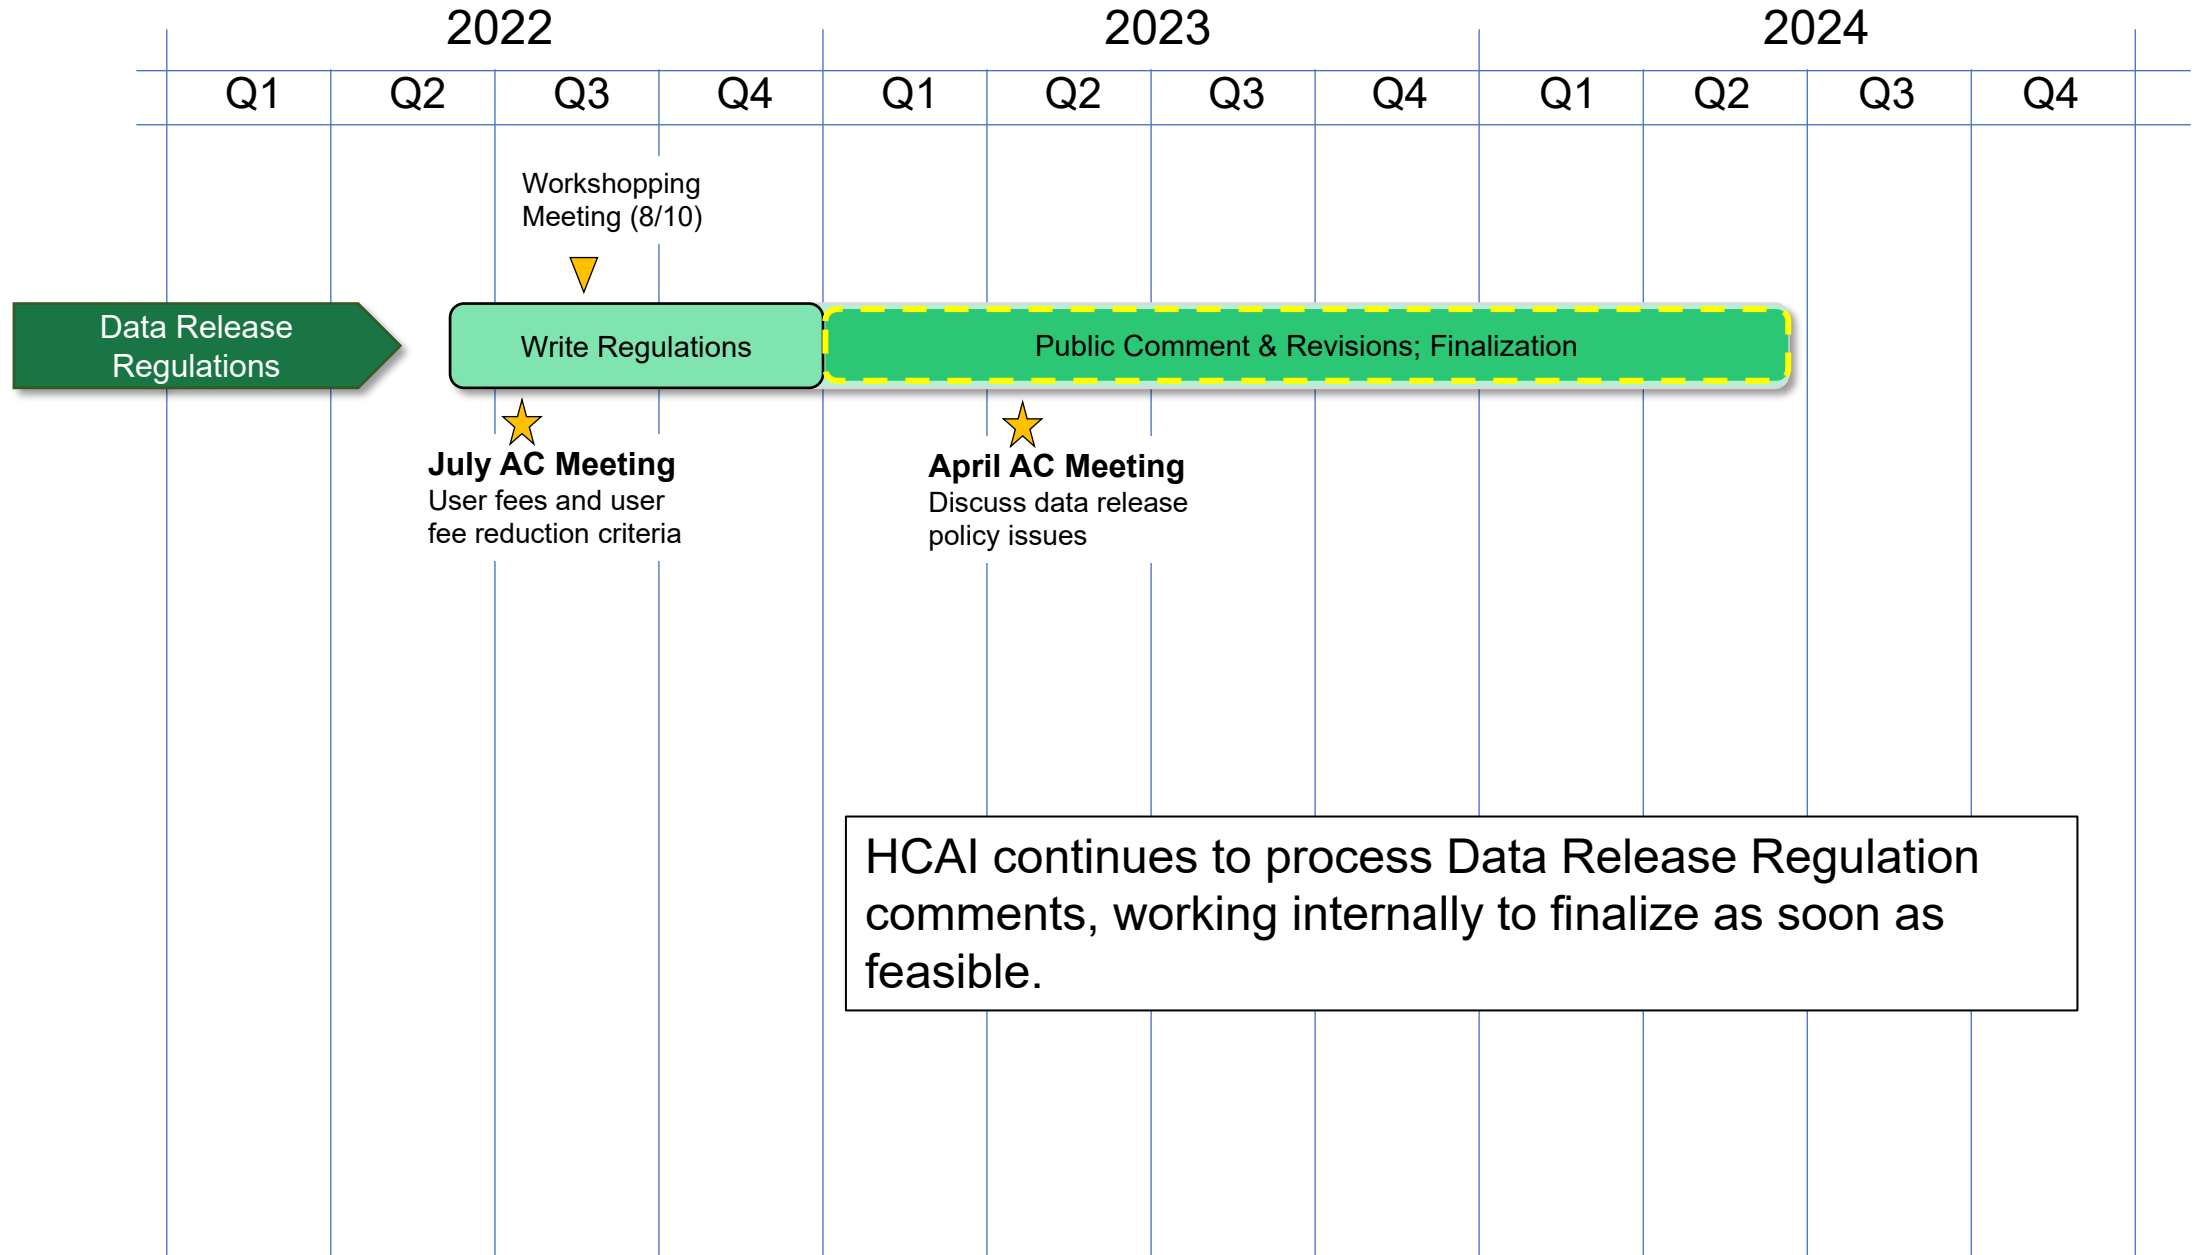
2022 2023 2024

| Q1 | Q2 | Q3 | Q4 | Q1 | Q2 | Q3 | Q4 | Q1 | Q2 | Q3 | Q4 |
|---|---|---|---|---|---|---|---|---|---|---|---|

Workshopping Meeting (8/10)

Data Release Regulations

Write Regulations

Public Comment & Revisions; Finalization

**July AC Meeting**
User fees and user fee reduction criteria

**April AC Meeting**
Discuss data release policy issues

HCAI continues to process Data Release Regulation comments, working internally to finalize as soon as feasible.